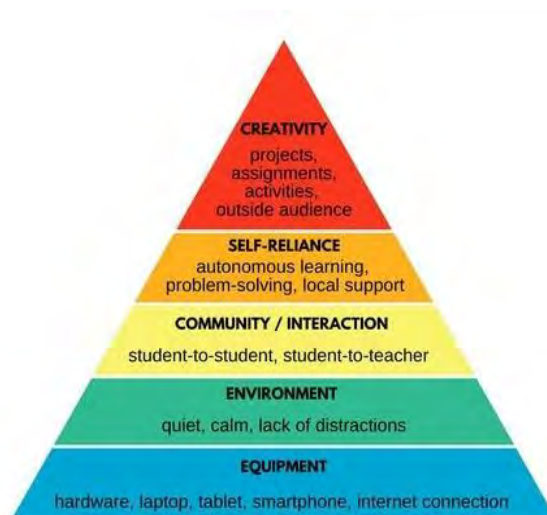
CREATIVITY
projects, assignments, activities, outside audience

SELF-RELIANCE
autonomous learning, problem-solving, local support

COMMUNITY / INTERACTION
student-to-student, student-to-teacher

ENVIRONMENT
quiet, calm, lack of distractions

EQUIPMENT
hardware, laptop, tablet, smartphone, internet connection